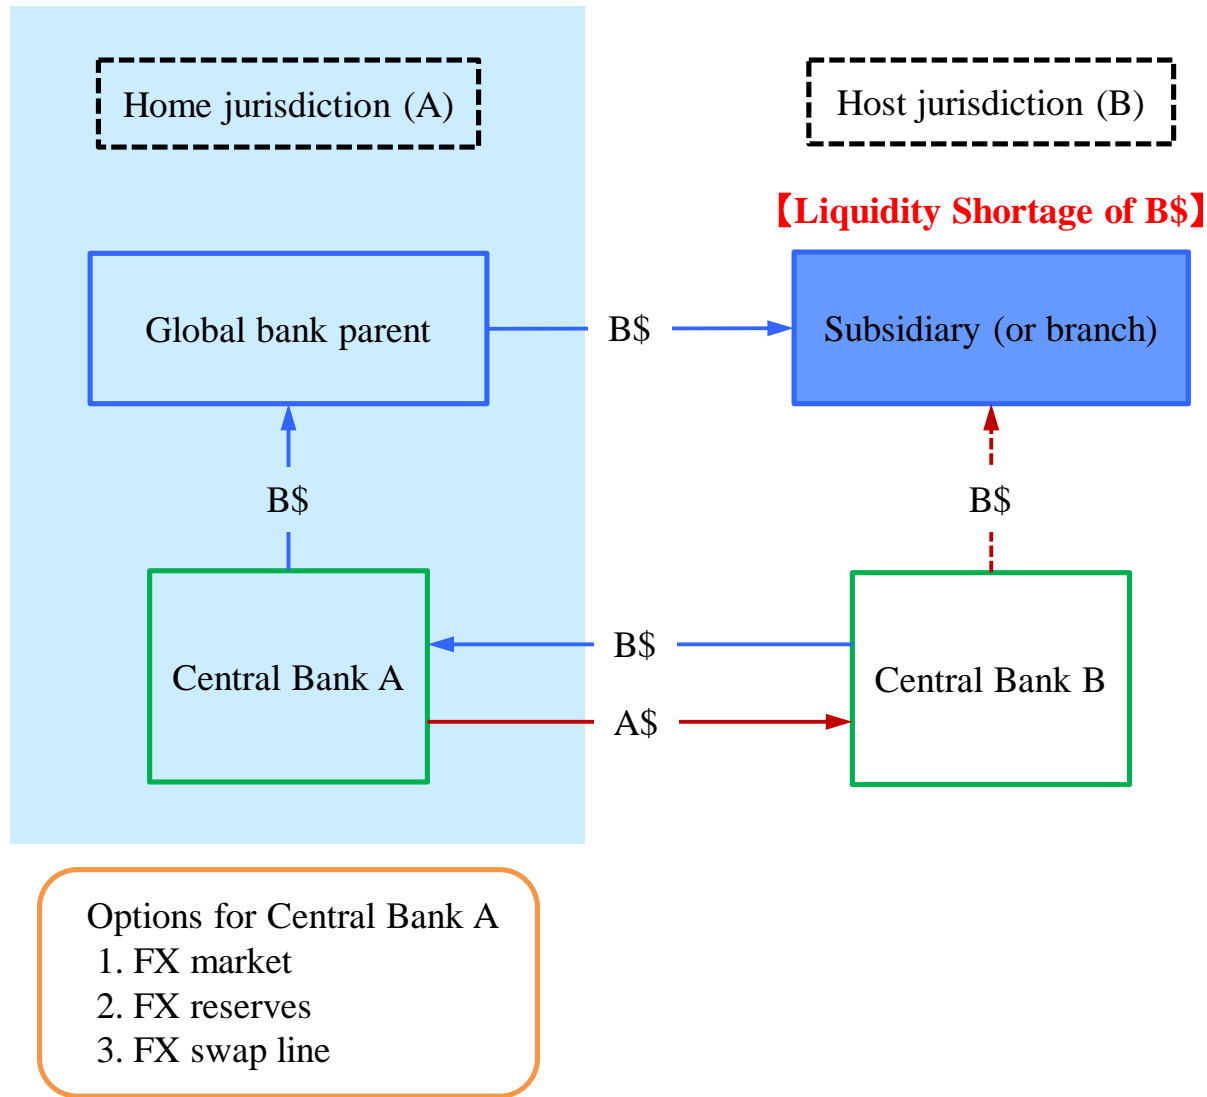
Home jurisdiction (A)

Host jurisdiction (B)

【Liquidity Shortage of B$】

Global bank parent

B$

Subsidiary (or branch)

B$

B$

Central Bank A

B$

A$

Central Bank B

Options for Central Bank A
1. FX market
2. FX reserves
3. FX swap line